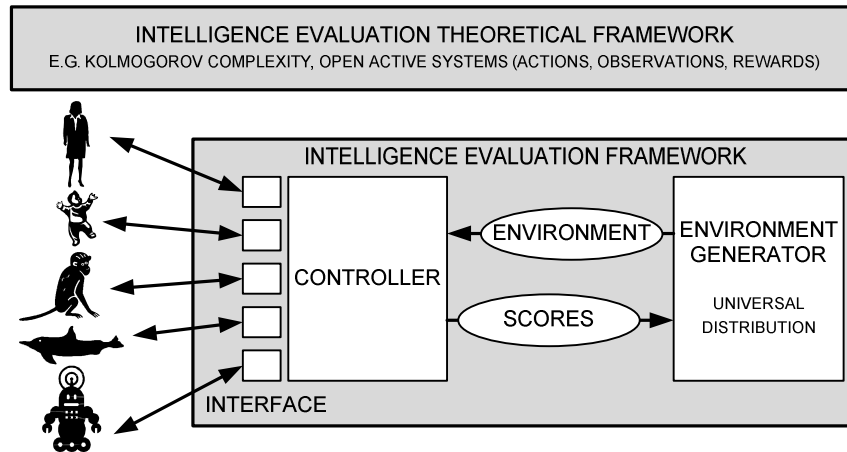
INTELLIGENCE EVALUATION THEORETICAL FRAMEWORK
E.G. KOLMOGOROV COMPLEXITY, OPEN ACTIVE SYSTEMS (ACTIONS, OBSERVATIONS, REWARDS)

INTELLIGENCE EVALUATION FRAMEWORK

CONTROLLER

ENVIRONMENT

SCORES

ENVIRONMENT GENERATOR

UNIVERSAL DISTRIBUTION

INTERFACE